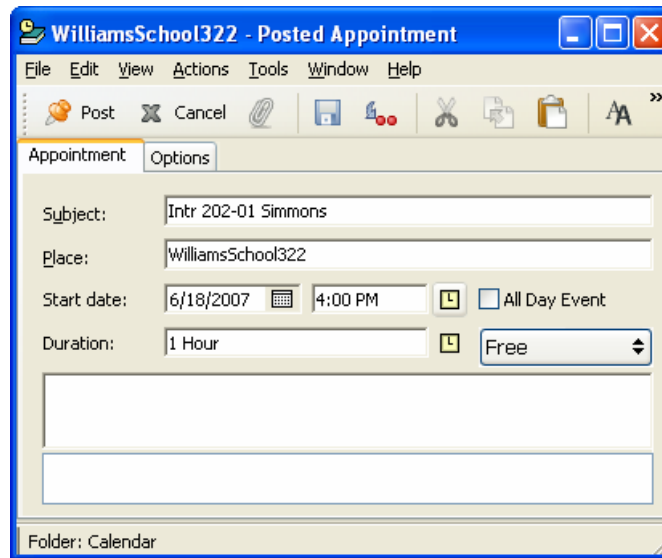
WilliamsSchool322 - Posted Appointment

File Edit View Actions Tools Window Help

Post Cancel

Appointment Options

Subject: Intr 202-01 Simmons

Place: WilliamsSchool322

Start date: 6/18/2007 4:00 PM All Day Event

Duration: 1 Hour Free

Folder: Calendar